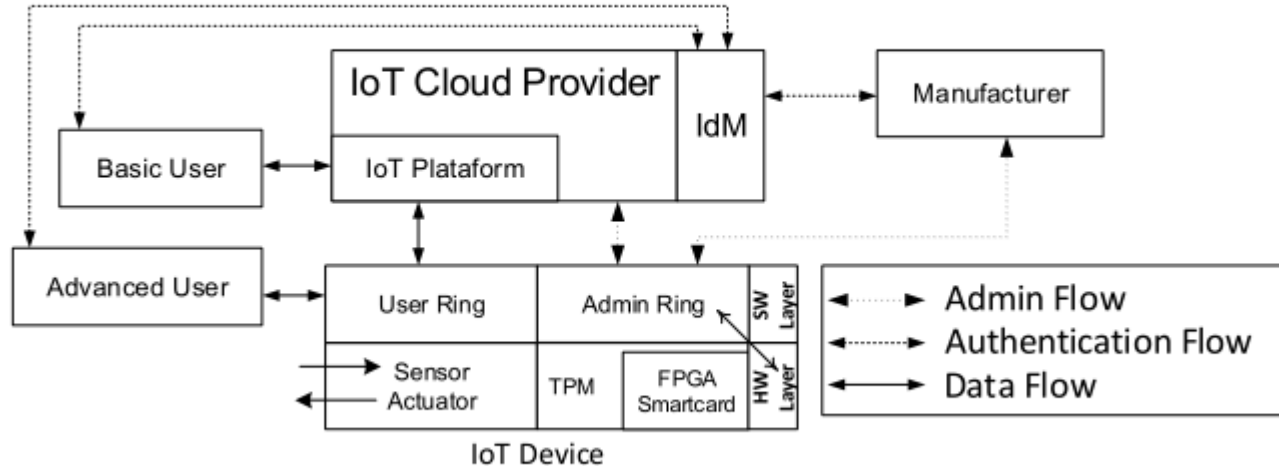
IoT Cloud Provider

IdM

Manufacturer

Basic User

IoT Plataform

Advanced User

User Ring

Admin Ring

SW Layer

Sensor

Actuator

TPM

FPGA Smartcard

HW Layer

IoT Device

Admin Flow

Authentication Flow

Data Flow